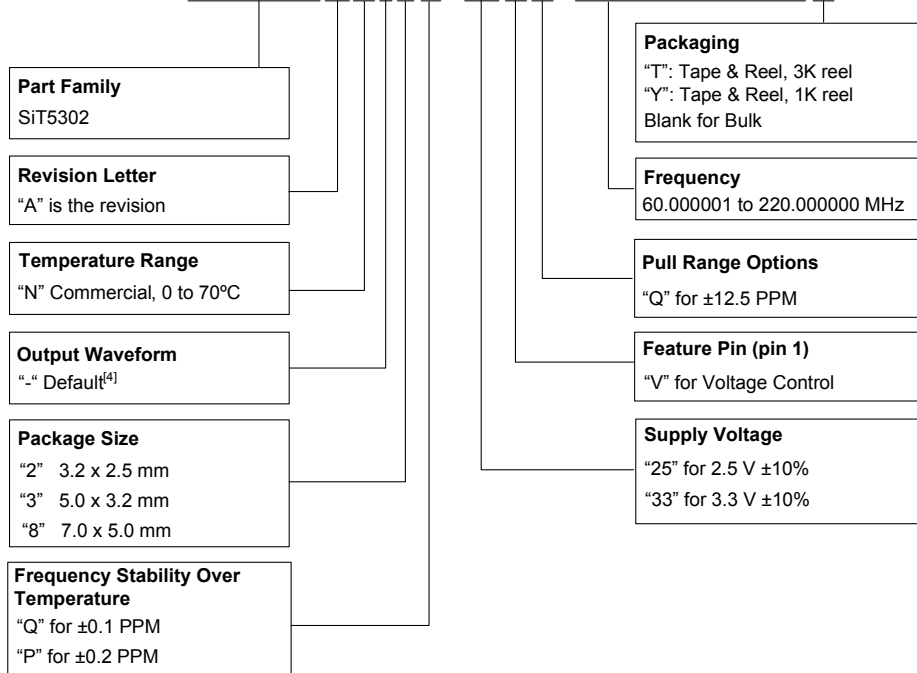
Part Family
SiT5302

Revision Letter
“A” is the revision

Temperature Range
“N” Commercial, 0 to 70ºC

Output Waveform
“-“ Default$^{[4]}$

Package Size
“2” 3.2 x 2.5 mm
“3” 5.0 x 3.2 mm
“8” 7.0 x 5.0 mm

Frequency Stability Over Temperature
“Q” for ±0.1 PPM
“P” for ±0.2 PPM

Packaging
“T”: Tape & Reel, 3K reel
“Y”: Tape & Reel, 1K reel
Blank for Bulk

Frequency
60.000001 to 220.000000 MHz

Pull Range Options
“Q” for ±12.5 PPM

Feature Pin (pin 1)
“V” for Voltage Control

Supply Voltage
“25” for 2.5 V ±10%
“33” for 3.3 V ±10%